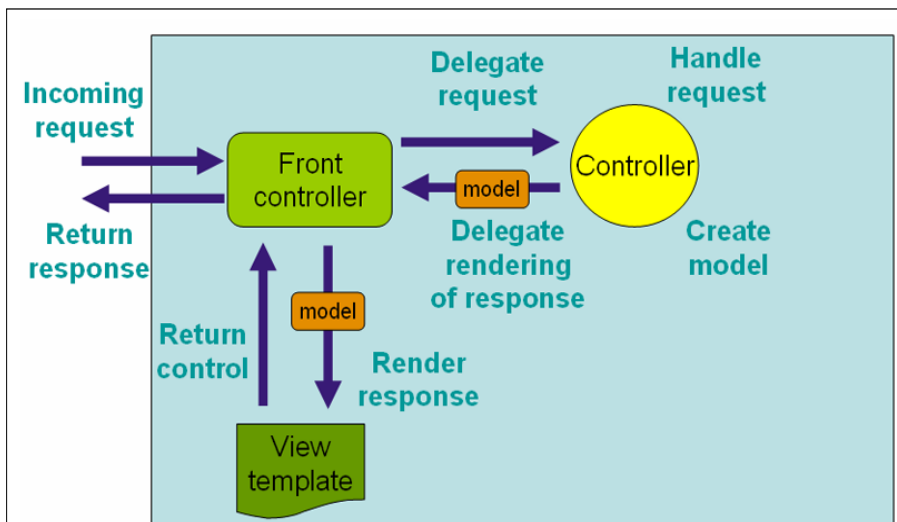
Incoming request

Return response

Front controller

Delegate request

Handle request

Controller

model

Delegate rendering of response

Create model

model

Return control

Render response

View template